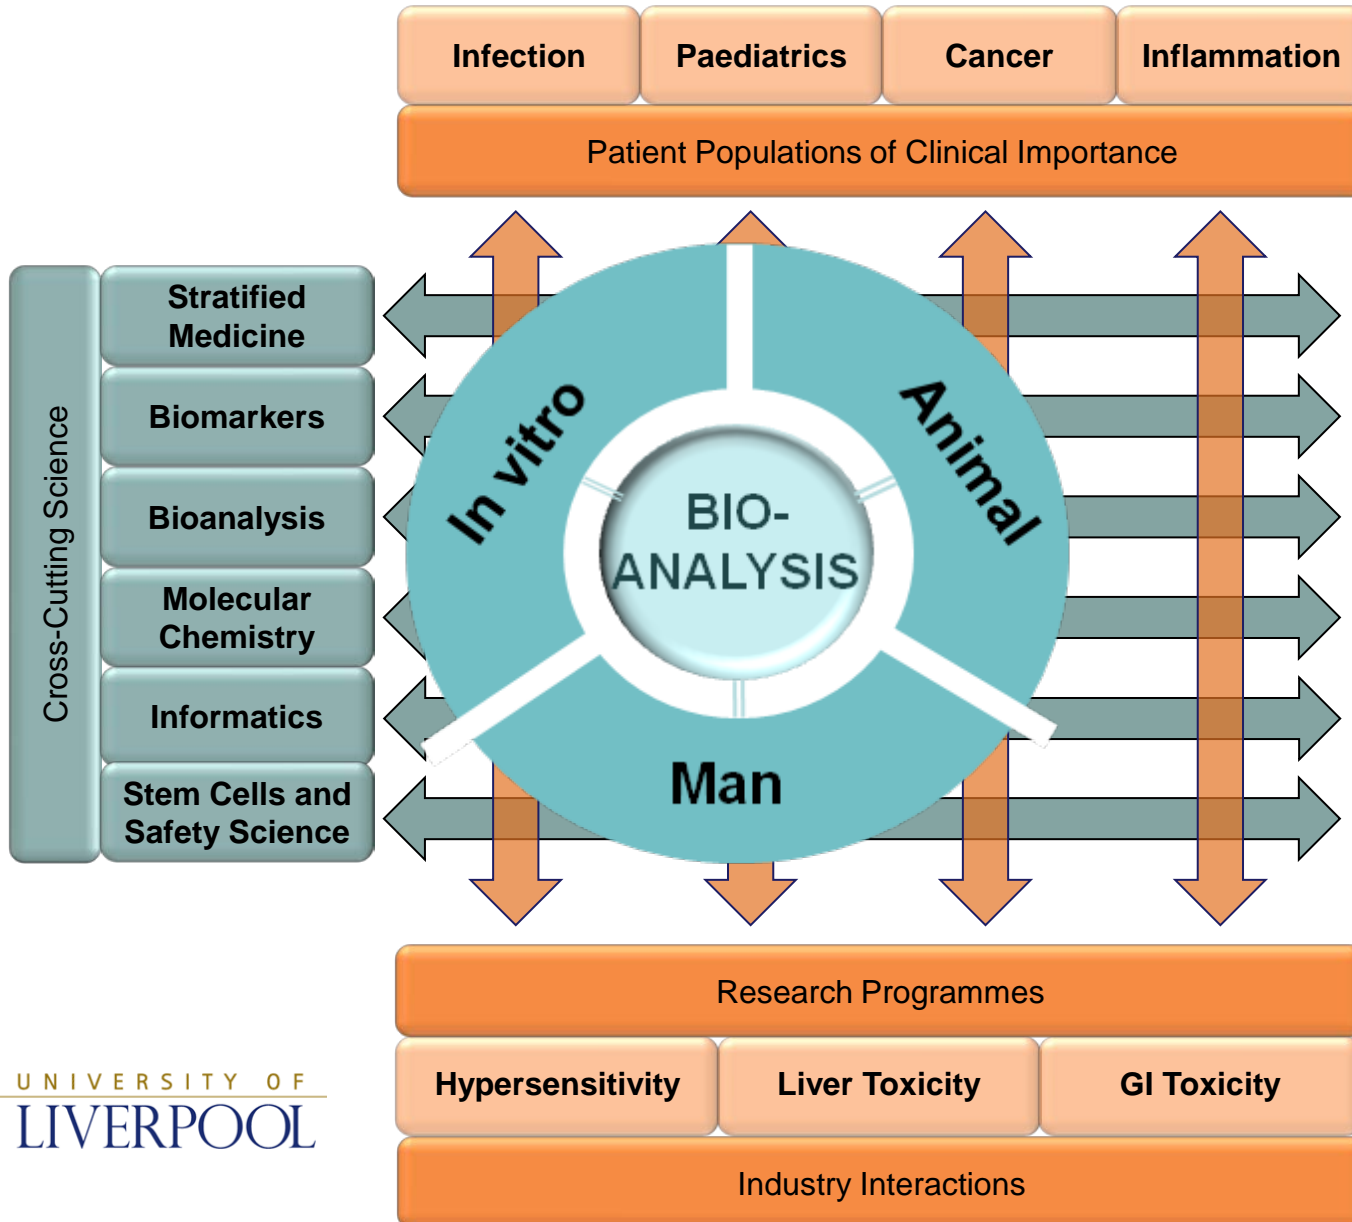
Infection | Paediatrics | Cancer | Inflammation

Patient Populations of Clinical Importance

Cross-Cutting Science

Stratified Medicine

Biomarkers

Bioanalysis

Molecular Chemistry

Informatics

Stem Cells and Safety Science

In vitro

Animal

Man

BIO-ANALYSIS

Research Programmes

Hypersensitivity | Liver Toxicity | GI Toxicity

Industry Interactions

UNIVERSITY OF LIVERPOOL